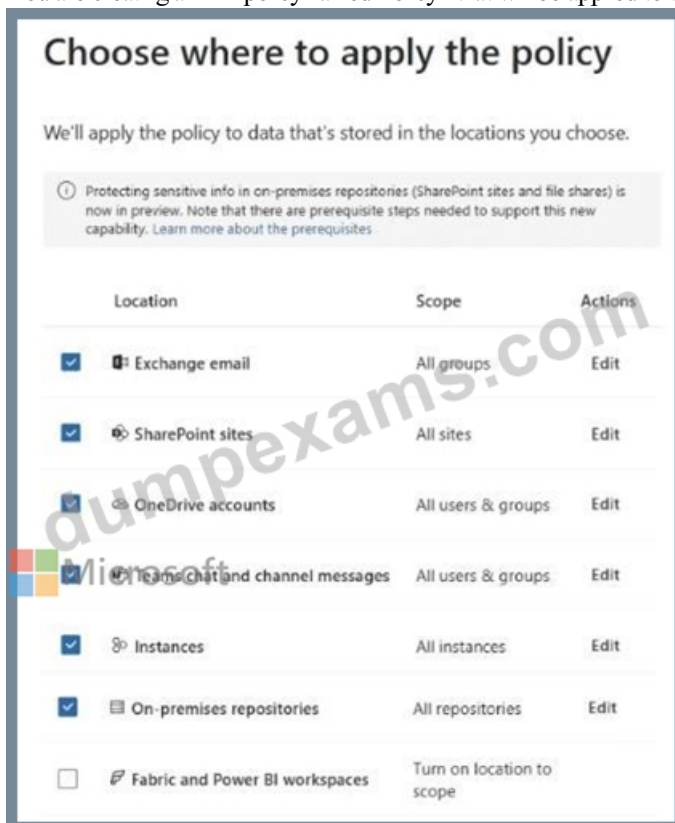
Choose where to apply the policy

We'll apply the policy to data that's stored in the locations you choose.

Protecting sensitive info in on-premises repositories (SharePoint sites and file shares) is now in preview. Note that there are prerequisite steps needed to support this new capability. Learn more about the prerequisites

| | Location | Scope | Actions |
|---|---|---|---|
| ☑ | Exchange email | All groups | Edit |
| ☑ | SharePoint sites | All sites | Edit |
| ☑ | OneDrive accounts | All users & groups | Edit |
| ☑ | Teams chat and channel messages | All users & groups | Edit |
| ☑ | Instances | All instances | Edit |
| ☑ | On-premises repositories | All repositories | Edit |
| ☐ | Fabric and Power BI workspaces | Turn on location to scope | |

dumpexams.com

Microsoft